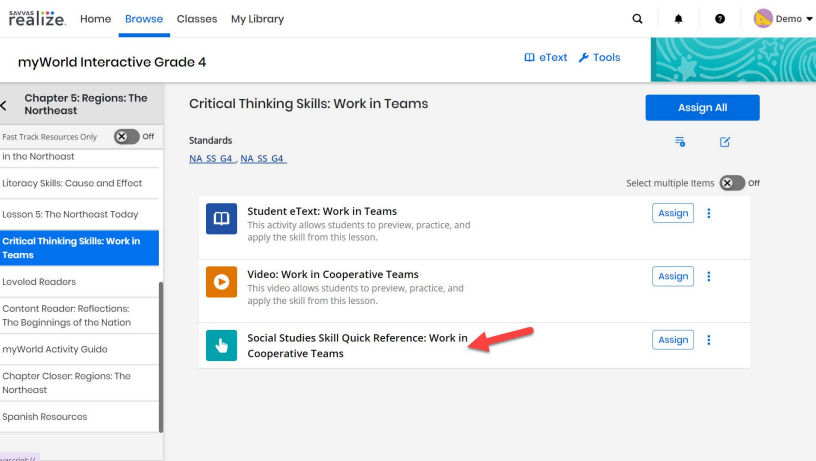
SAVVAS realize. Home Browse Classes My Library

Demo

myWorld Interactive Grade 4

eText Tools

Chapter 5: Regions: The Northeast

Fast Track Resources Only Off

in the Northeast

Literacy Skills: Cause and Effect

Lesson 5: The Northeast Today

Critical Thinking Skills: Work in Teams

Leveled Readers

Content Reader: Reflections: The Beginnings of the Nation

myWorld Activity Guide

Chapter Closer: Regions: The Northeast

Spanish Resources

Critical Thinking Skills: Work in Teams

Assign All

Standards

NA SS G4 , NA SS G4

Select multiple items Off

Student eText: Work in Teams
This activity allows students to preview, practice, and apply the skill from this lesson.

Assign

Video: Work in Cooperative Teams
This video allows students to preview, practice, and apply the skill from this lesson.

Assign

Social Studies Skill Quick Reference: Work in Cooperative Teams

Assign